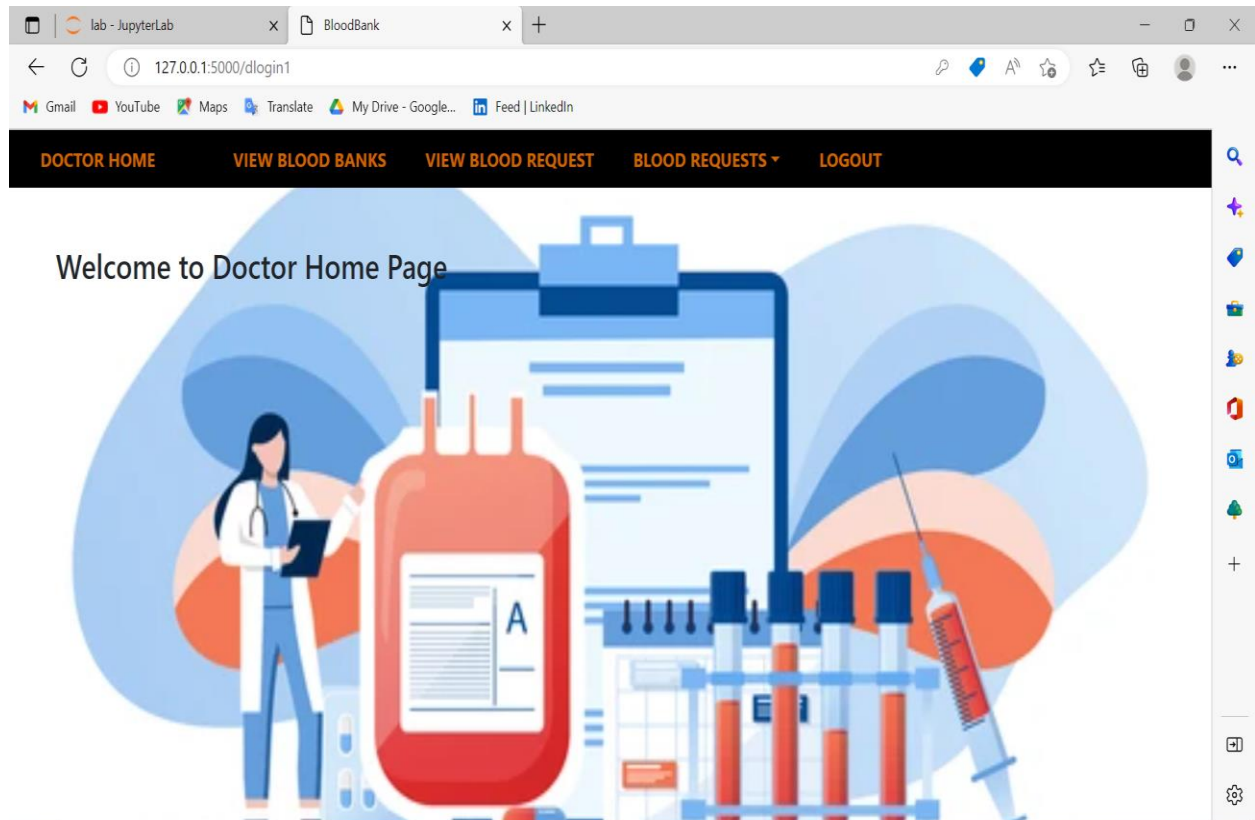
lab - JupyterLab
BloodBank
127.0.0.1:5000/dlogin1
Gmail YouTube Maps Translate My Drive - Google... Feed | LinkedIn

DOCTOR HOME VIEW BLOOD BANKS VIEW BLOOD REQUEST BLOOD REQUESTS LOGOUT

Welcome to Doctor Home Page

A